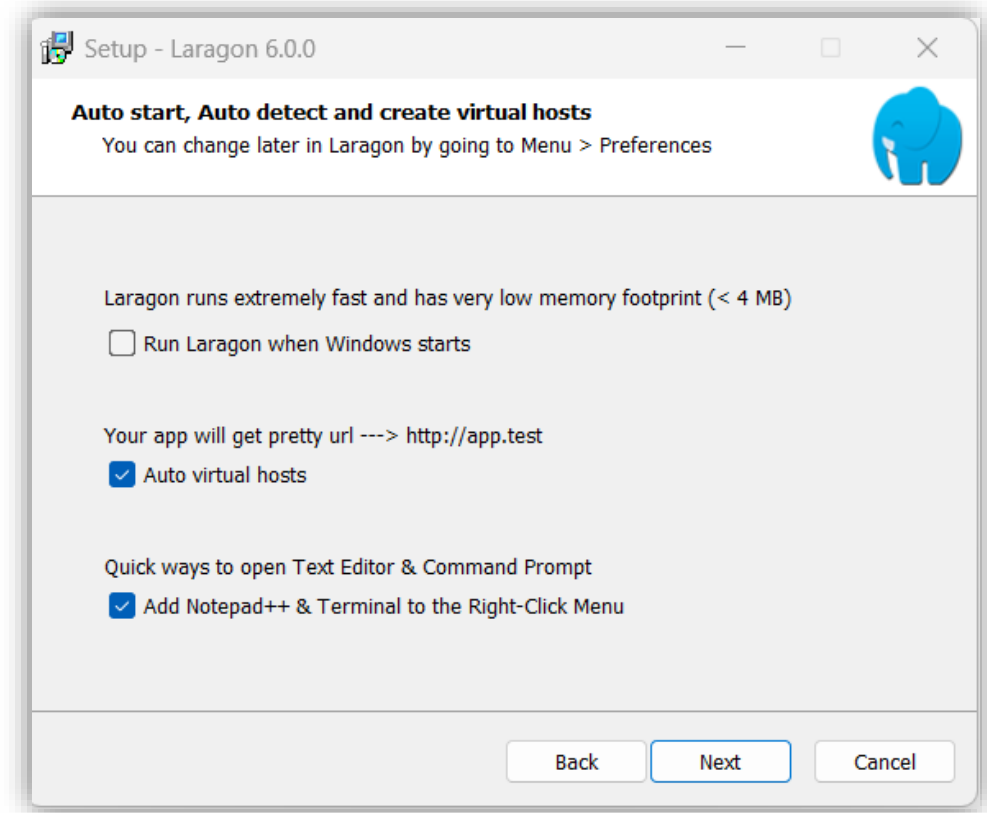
Setup - Laragon 6.0.0

Auto start, Auto detect and create virtual hosts
You can change later in Laragon by going to Menu > Preferences

Laragon runs extremely fast and has very low memory footprint (< 4 MB)

Run Laragon when Windows starts

Your app will get pretty url ---> http://app.test

Auto virtual hosts

Quick ways to open Text Editor & Command Prompt

Add Notepad++ & Terminal to the Right-Click Menu

Back Next Cancel